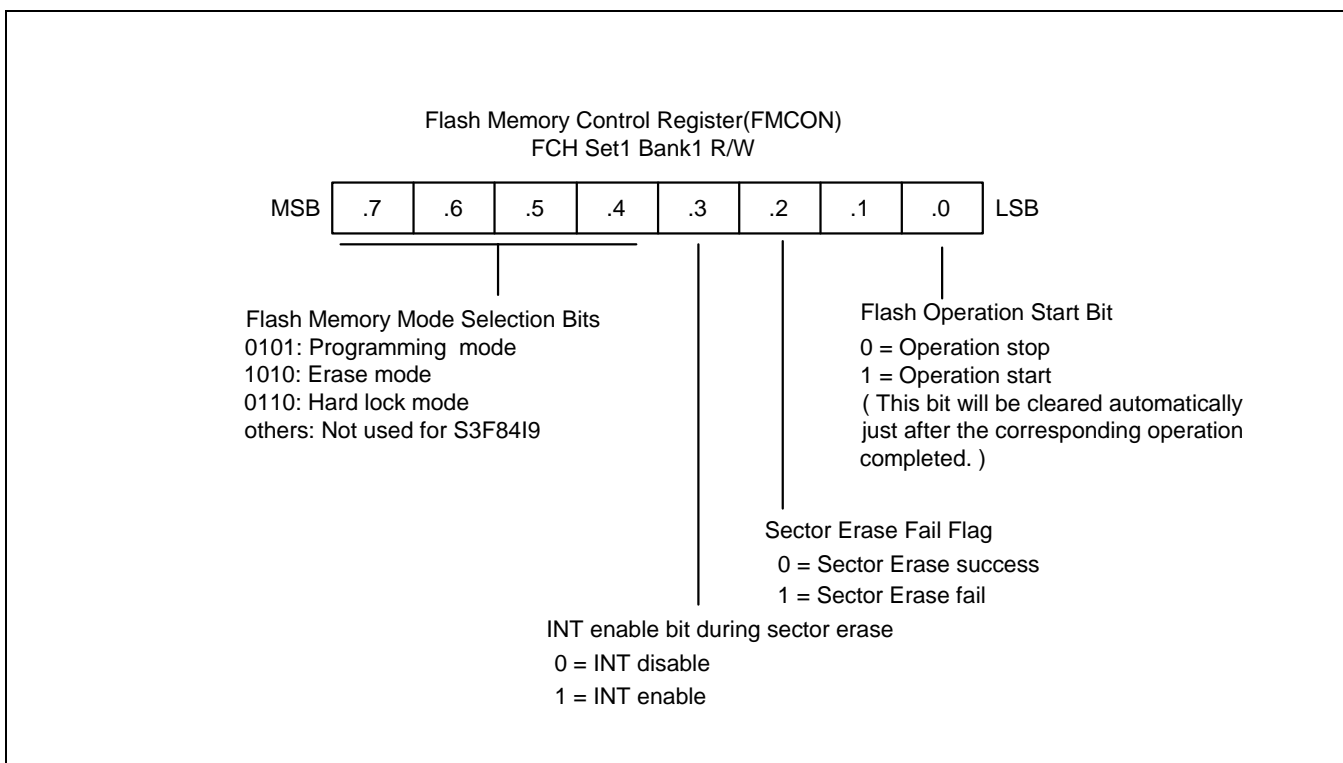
Flash Memory Control Register(FMCON)
FCH Set1 Bank1 R/W

| MSB | .7 | .6 | .5 | .4 | .3 | .2 | .1 | .0 | LSB |
|---|---|---|---|---|---|---|---|---|---|

Flash Memory Mode Selection Bits
0101: Programming mode
1010: Erase mode
0110: Hard lock mode
others: Not used for S3F84I9

Flash Operation Start Bit
0 = Operation stop
1 = Operation start
( This bit will be cleared automatically just after the corresponding operation completed. )

Sector Erase Fail Flag
0 = Sector Erase success
1 = Sector Erase fail

INT enable bit during sector erase
0 = INT disable
1 = INT enable